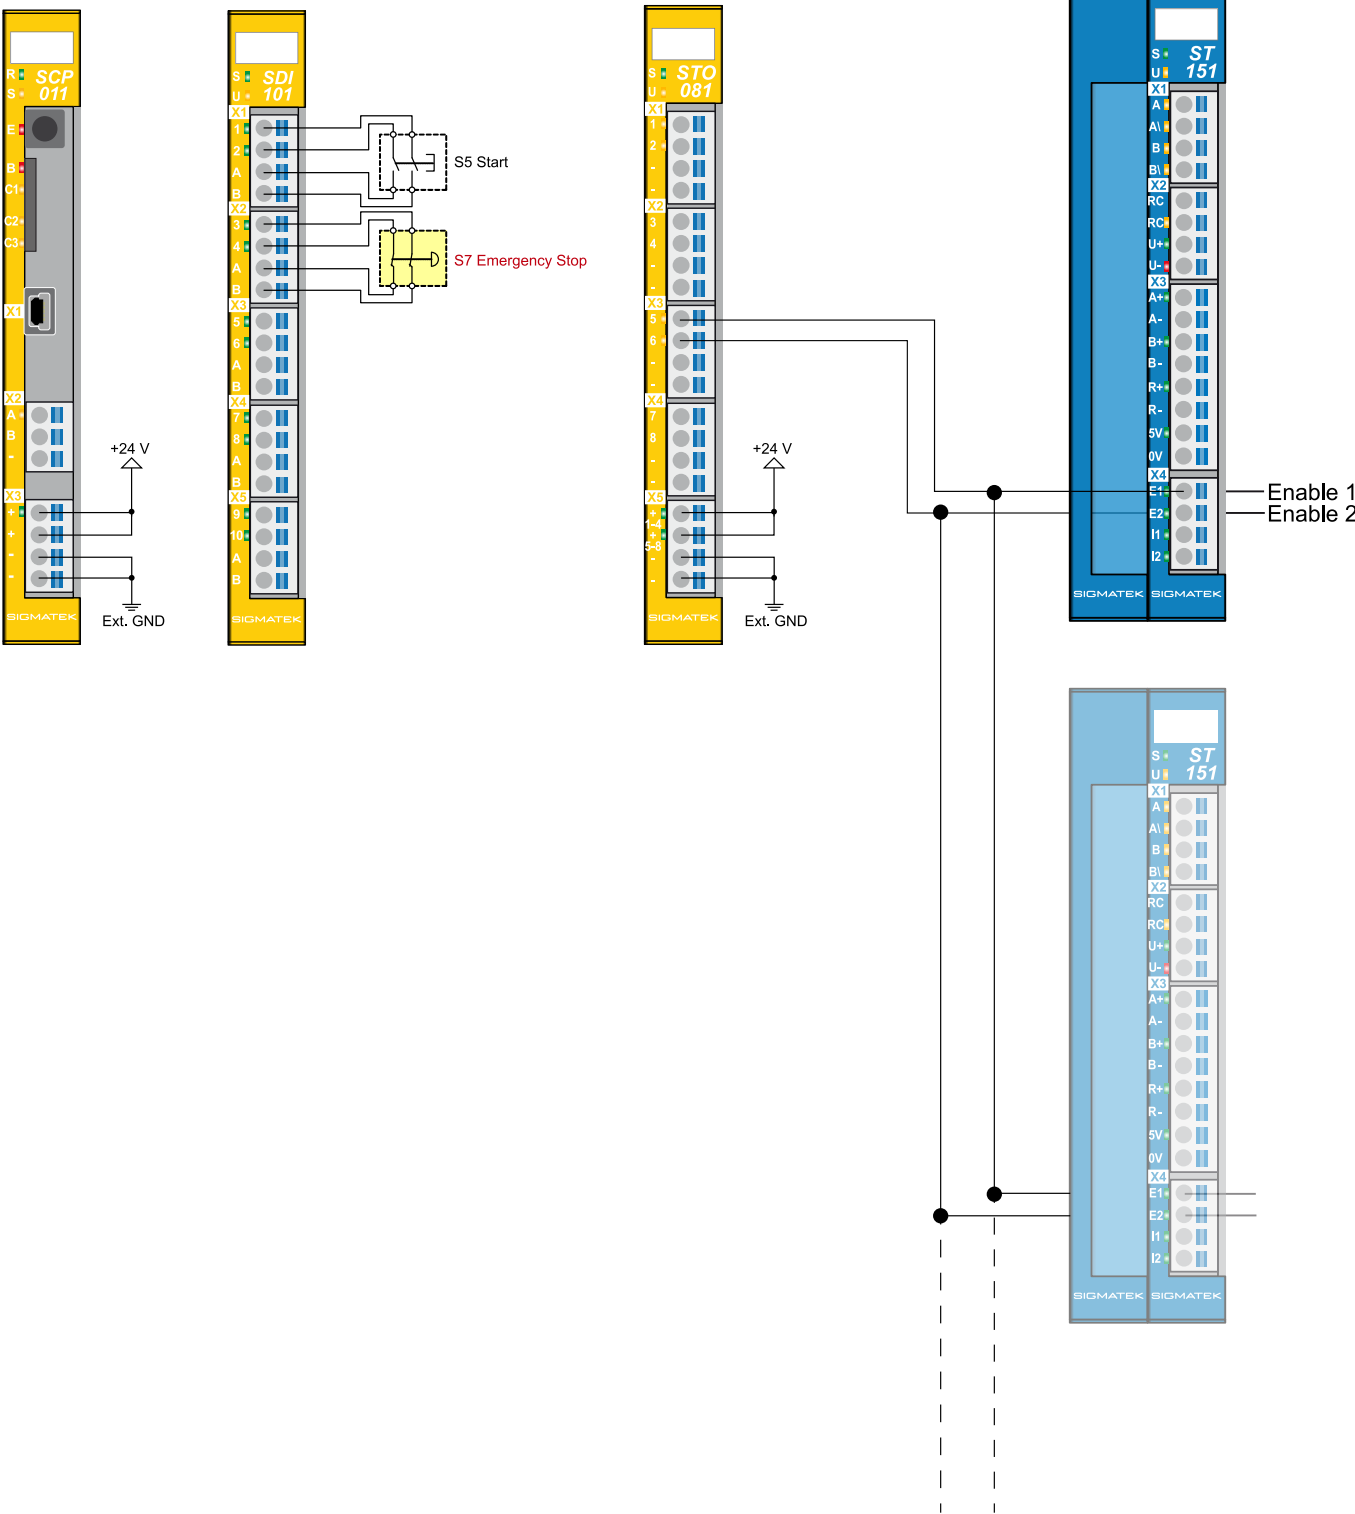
R
S
SCP
011
E
B
C1
C2
C3
X1
X2
A
B
-
X3
+
+
-
-
SIGMATEK

+24 V
Ext. GND

S
U
SDI
101
X1
1
2
A
B
X2
3
4
A
B
X3
5
6
A
B
X4
7
8
A
B
X5
9
10
A
B
SIGMATEK

S5 Start
S7 Emergency Stop

S
U
STO
081
X1
1
2
-
-
X2
3
4
-
-
X3
5
6
-
-
X4
7
8
-
-
X5
+
1-4
+
5-8
-
-
SIGMATEK

+24 V
Ext. GND

S
U
ST
151
X1
A
A\
B
B\
X2
RC
RC
U+
U-
X3
A+
A-
B+
B-
R+
R-
5V
0V
X4
E1
E2
I1
I2
SIGMATEK
SIGMATEK

Enable 1
Enable 2

S
U
ST
151
X1
A
A\
B
B\
X2
RC
RC
U+
U-
X3
A+
A-
B+
B-
R+
R-
5V
0V
X4
E1
E2
I1
I2
SIGMATEK
SIGMATEK